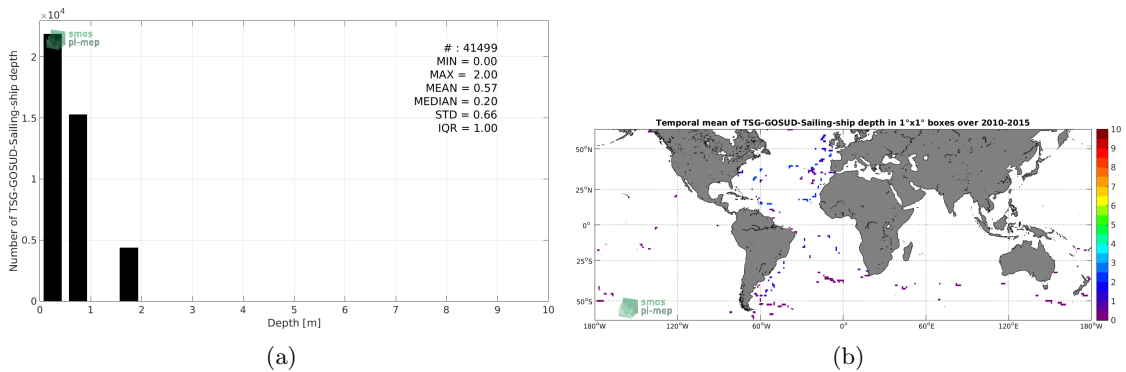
$\times10^4$

smos pi-mep

# : 41499
MIN = 0.00
MAX = 2.00
MEAN = 0.57
MEDIAN = 0.20
STD = 0.66
IQR = 1.00

Number of TSG-GOSUD-Sailing-ship depth

2
1.5
1
0.5
0

0 1 2 3 4 5 6 7 8 9 10

Depth [m]

(a)

Temporal mean of TSG-GOSUD-Sailing-ship depth in 1°x1° boxes over 2010-2015

50°N
25°N
0°
25°S
50°S

smos pi-mep

180°W 120°W 60°W 0° 60°E 120°E 180°W

10
9
8
7
6
5
4
3
2
1
0

(b)